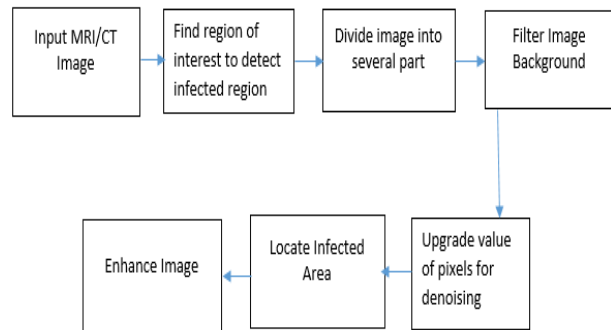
Input MRI/CT Image

Find region of interest to detect infected region

Divide image into several part

Filter Image Background

Upgrade value of pixels for denoising

Locate Infected Area

Enhance Image